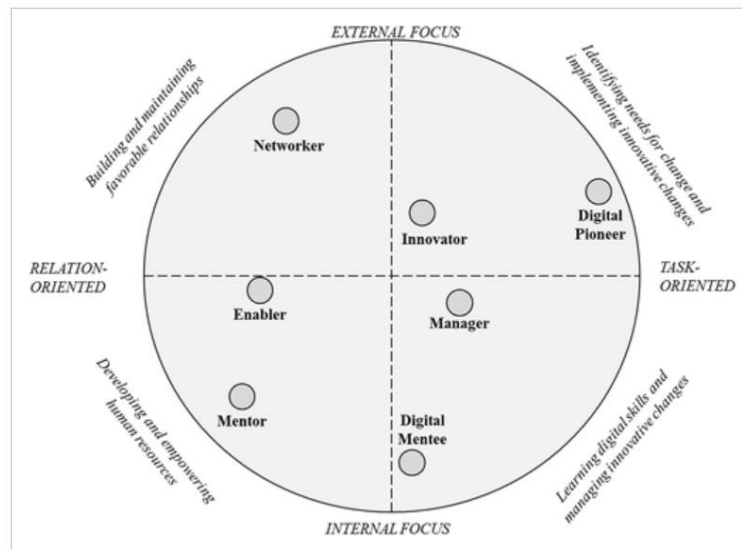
EXTERNAL FOCUS

Building and maintaining favorable relationships

Identifying needs for change and implementing innovative changes

Networker

Innovator

Digital Pioneer

RELATION-ORIENTED

TASK-ORIENTED

Enabler

Manager

Developing and empowering human resources

Mentor

Digital Mentee

Learning digital skills and managing innovative changes

INTERNAL FOCUS